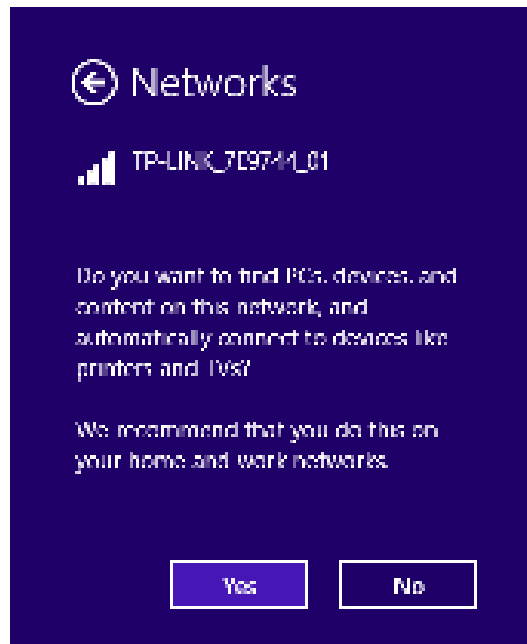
Networks

TP-LINK_7D9744_01

Do you want to find PCs, devices, and content on this network, and automatically connect to devices like printers and TVs?

We recommend that you do this on your home and work networks.

Yes

No